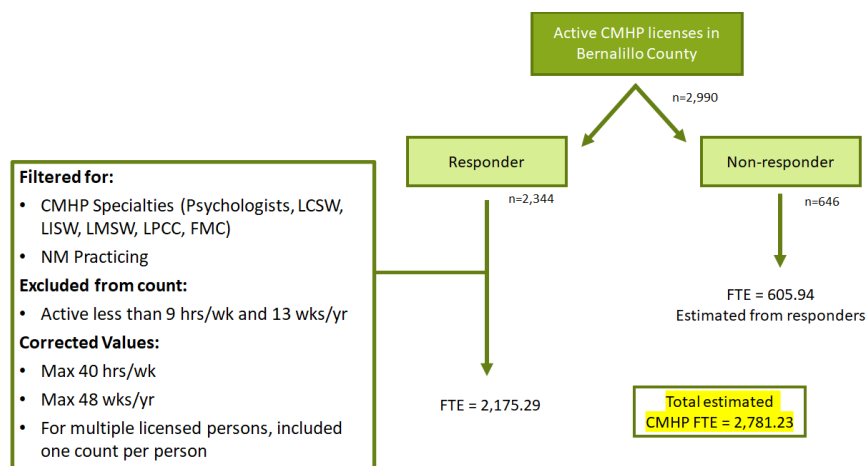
Active CMHP licenses in Bernalillo County

n=2,990

Responder

n=2,344

Non-responder

n=646

Filtered for:

- CMHP Specialties (Psychologists, LCSW, LISW, LMSW, LPCC, FMC)
- NM Practicing

Excluded from count:

- Active less than 9 hrs/wk and 13 wks/yr

Corrected Values:

- Max 40 hrs/wk
- Max 48 wks/yr
- For multiple licensed persons, included one count per person

FTE = 605.94
Estimated from responders

FTE = 2,175.29

Total estimated
CMHP FTE = 2,781.23